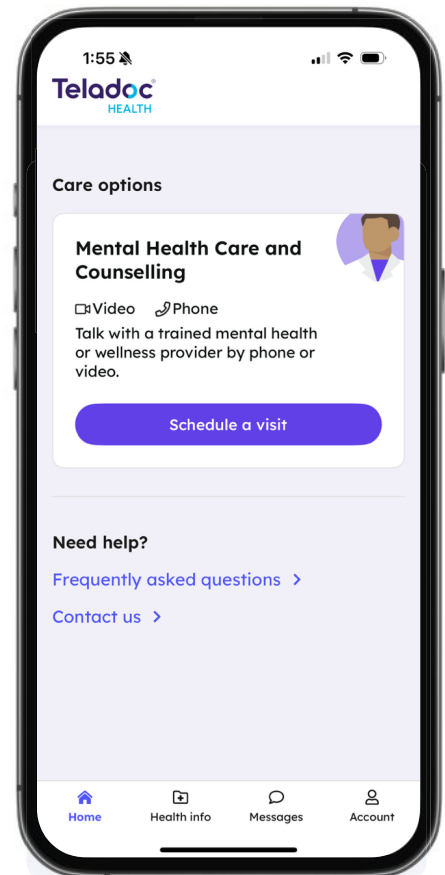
1:55

Teladoc® HEALTH

Care options

Mental Health Care and Counselling

Video Phone

Talk with a trained mental health or wellness provider by phone or video.

Schedule a visit

Need help?

Frequently asked questions >

Contact us >

Home Health info Messages Account